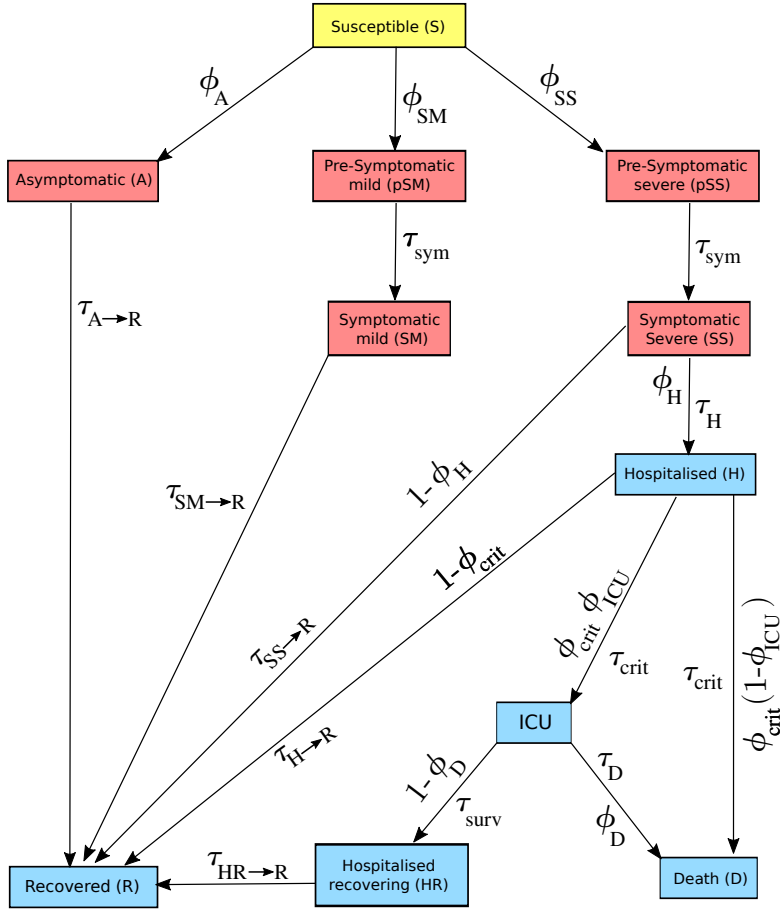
Susceptible (S)

$\phi_A$

$\phi_{SM}$

$\phi_{SS}$

Asymptomatic (A)

Pre-Symptomatic mild (pSM)

Pre-Symptomatic severe (pSS)

$\tau_{sym}$

$\tau_{sym}$

$\tau_{A \rightarrow R}$

Symptomatic mild (SM)

Symptomatic Severe (SS)

$\phi_H$

$\tau_H$

Hospitalised (H)

$\tau_{SM \rightarrow R}$

$1-\phi_H$

$1-\phi_{crit}$

$\phi_{crit}\phi_{ICU}$

$\tau_{crit}$

$\tau_{crit}$

$\phi_{crit}(1-\phi_{ICU})$

$\tau_{SS \rightarrow R}$

$\tau_{H \rightarrow R}$

ICU

$1-\phi_D$

$\tau_{surv}$

$\tau_D$

$\phi_D$

$\tau_{HR \rightarrow R}$

Recovered (R)

Hospitalised recovering (HR)

Death (D)